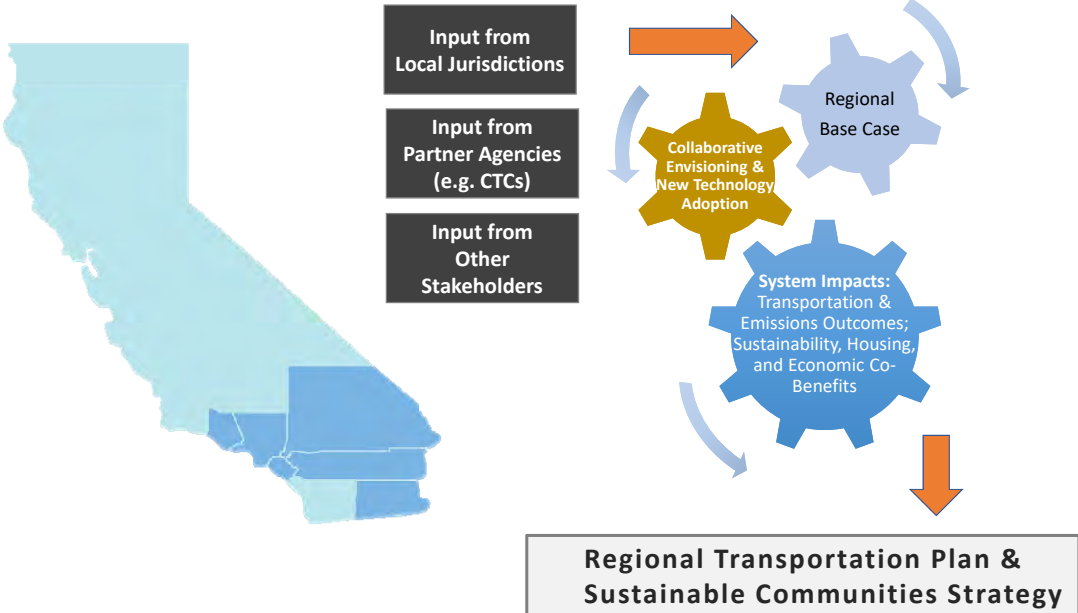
Input from Local Jurisdictions

Input from Partner Agencies (e.g. CTCs)

Input from Other Stakeholders

Regional Base Case

Collaborative Envisioning & New Technology Adoption

System Impacts: Transportation & Emissions Outcomes; Sustainability, Housing, and Economic Co-Benefits

Regional Transportation Plan & Sustainable Communities Strategy